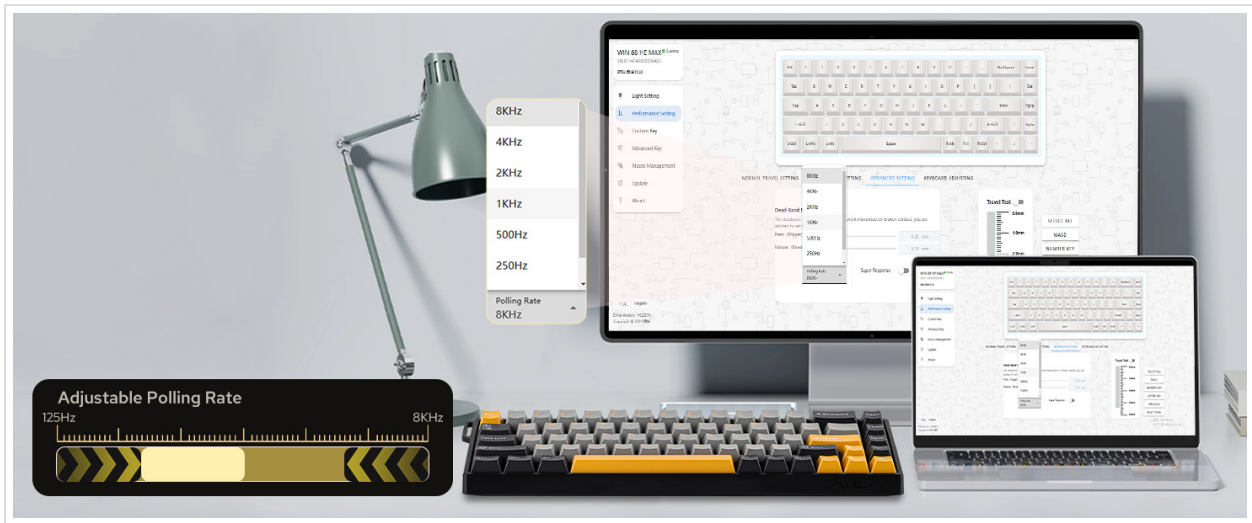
8KHz
4KHz
2KHz
1KHz
500Hz
250Hz

Polling Rate
8KHz

WIN 60 HE MAX

Light Setting
Performance Setting
Custom Key
Advanced Key
Macro Management
Update
About

NORMAL TRAVEL SETTING
ADVANCED SETTING
KEYBOARD ADJUSTING

8KHz
4KHz
2KHz
1KHz
500Hz
250Hz

Polling Rate
8KHz

Super Response

Travel Test

Space

Adjustable Polling Rate
125Hz
8KHz